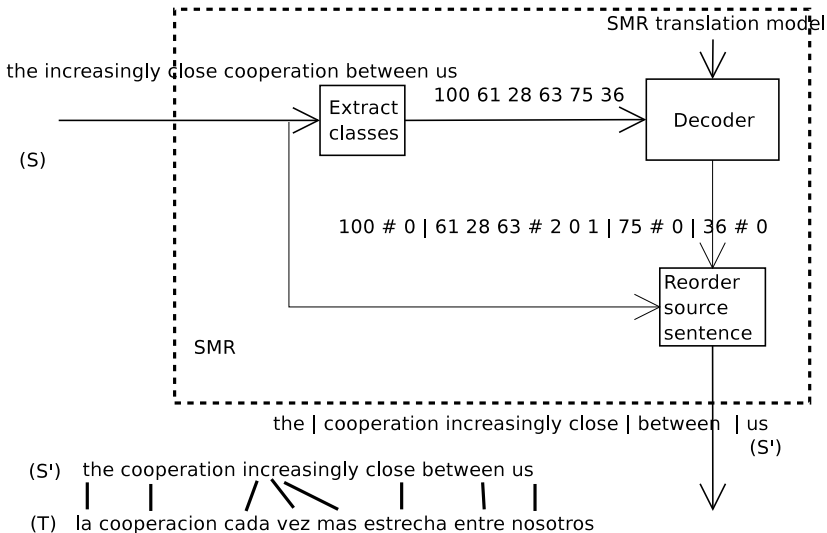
SMR translation model

the increasingly close cooperation between us

(S)

Extract classes

100 61 28 63 75 36

Decoder

100 # 0 | 61 28 63 # 2 0 1 | 75 # 0 | 36 # 0

Reorder source sentence

SMR

the | cooperation increasingly close | between | us

(S')

(S') the cooperation increasingly close between us

(T) la cooperacion cada vez mas estrecha entre nosotros